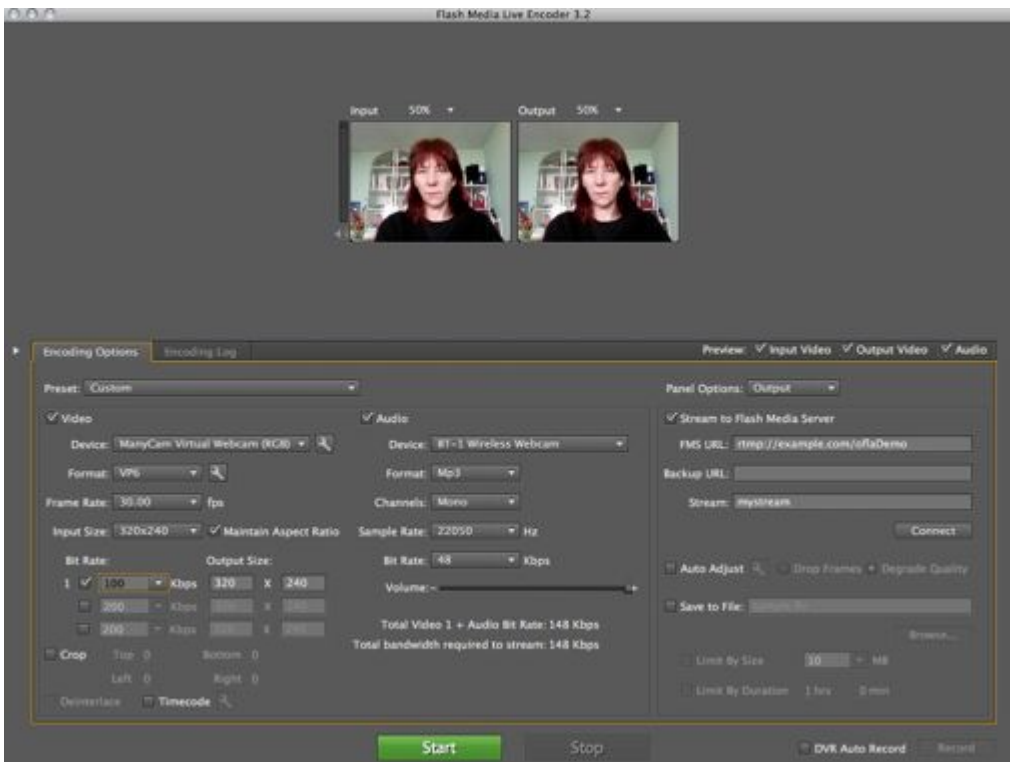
Flash Media Live Encoder 3.2

Input 50% ▾ Output 50% ▾

Encoding Options Encoding Log

Preview: ✓ Input Video ✓ Output Video ✓ Audio

Preset: Custom

Panel Options: Output

✓ Video

Device: ManyCam Virtual Webcam (RGB)

Format: VP6

Frame Rate: 30.00 fps

Input Size: 320x240 ✓ Maintain Aspect Ratio

Bit Rate: Output Size:

1 ✓ 100 Kbps 320 X 240

200 Kbps X

200 Kbps X

Crop Top 0 Bottom 0

Left 0 Right 0

Deinterlace Timecode

✓ Audio

Device: BT-1 Wireless Webcam

Format: Mp3

Channels: Mono

Sample Rate: 22050 Hz

Bit Rate: 48 Kbps

Volume:

Total Video 1 + Audio Bit Rate: 148 Kbps

Total bandwidth required to stream: 148 Kbps

✓ Stream to Flash Media Server

FMS URL: rtmp://example.com/oflaDemo

Backup URL:

Stream: mystream

Connect

Auto Adjust Drop Frames Degrade Quality

Save to File: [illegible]

Browse...

Limit By Size 10 MB

Limit By Duration 1 hrs 0 min

Start Stop

DVR Auto Record Record